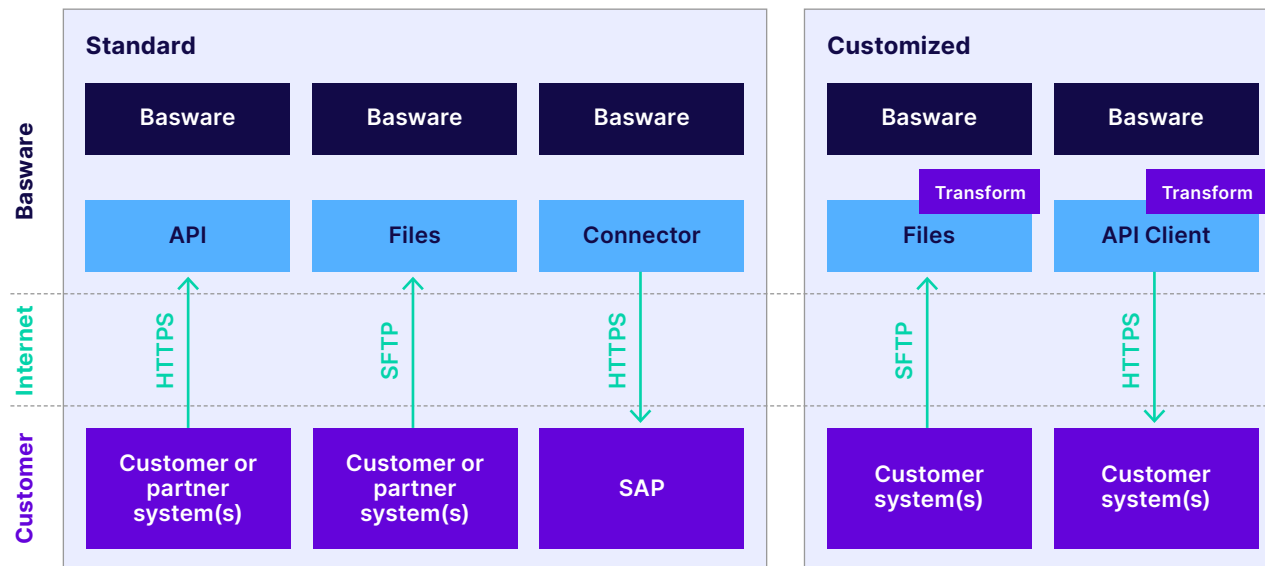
Basware

Internet

Customer

Standard

Basware

Basware

Basware

API

Files

Connector

HTTPS

SFTP

HTTPS

Customer or partner system(s)

Customer or partner system(s)

SAP

Customized

Basware

Basware

Transform

Transform

Files

API Client

SFTP

HTTPS

Customer system(s)

Customer system(s)